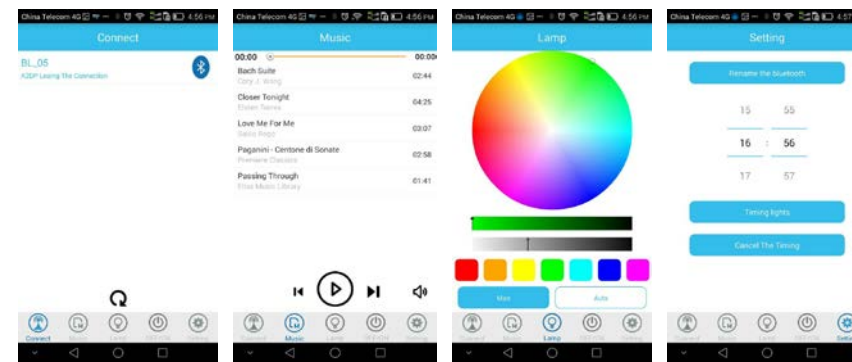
China Telecom 4G 4:56 PM
Connect
BL_05
A2DP Losing The Connection
Connect Music Lamp ON/OFF Setting

China Telecom 4G 4:56 PM
Music
00:00 00:00
Bach Suite
Cary J. Wing
02:44
Closer Tonight
Eivien Savoy
04:25
Love Me For Me
Gaius Rogo
03:07
Paganini - Centone di Sonate
Premiere Classics
02:58
Passing Through
Elias Music Library
01:41
Connect Music Lamp ON/OFF Setting

China Telecom 4G 4:56 PM
Lamp
Man
Auto
Connect Music Lamp ON/OFF Setting

China Telecom 4G 4:57
Setting
Rename the bluetooth
15 55
16 : 56
17 57
Timing lights
Cancel The Timing
Connect Music Lamp ON/OFF Setting